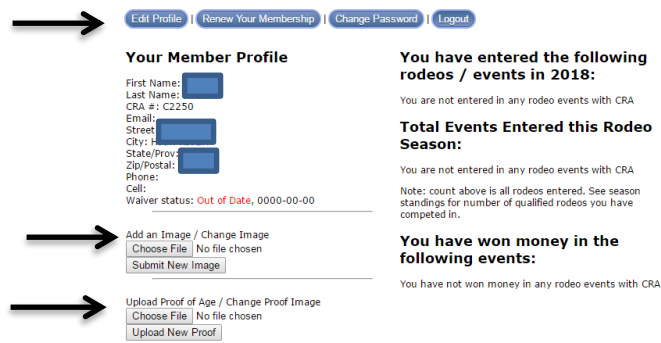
Edit Profile | Renew Your Membership | Change Password | Logout

Your Member Profile

First Name: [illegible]
Last Name: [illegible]
CRA #: C2250
Email:
Street: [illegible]
City: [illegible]
State/Prov: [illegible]
Zip/Postal: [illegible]
Phone:
Cell:
Waiver status: Out of Date, 0000-00-00

Add an Image / Change Image
Choose File No file chosen
Submit New Image

Upload Proof of Age / Change Proof Image
Choose File No file chosen
Upload New Proof

You have entered the following rodeos / events in 2018:

You are not entered in any rodeo events with CRA

Total Events Entered this Rodeo Season:

You are not entered in any rodeo events with CRA

Note: count above is all rodeos entered. See season standings for number of qualified rodeos you have competed in.

You have won money in the following events:

You have not won money in any rodeo events with CRA